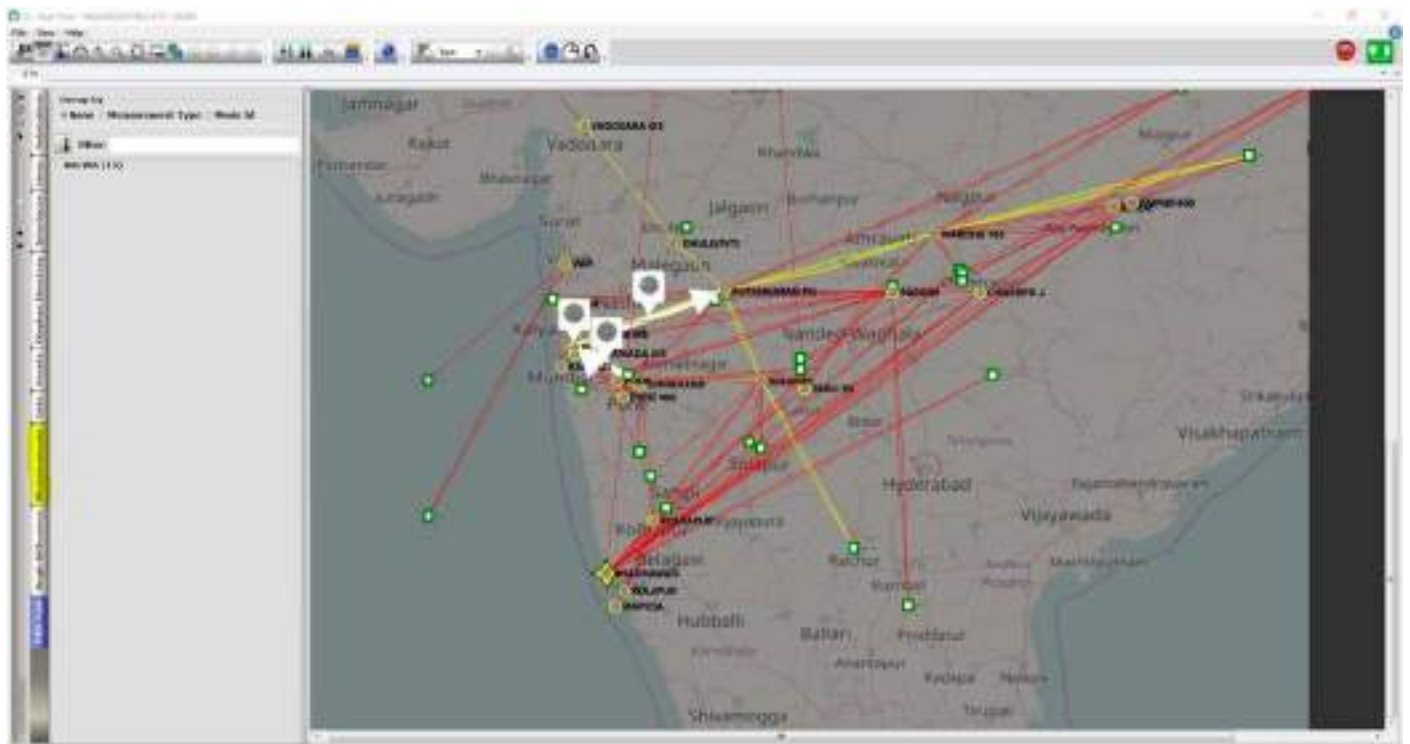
File View Help

Jamnagar
Rajkot
Vadodara
VADODARA-IES
Porbandar
Bhavnagar
Junagadh
Surat
Khandwa
Jalgaon
Burhanpur
DHULE(NTT)
Malegaon
Amravati
Nagpur
Kalyan
Mumbai
Pune
Nanded
Ahmednagar
Solapur
Sangli
Kolhapur
Belagavi
Hubballi
Ballari
Raichur
Hyderabad
Vijayawada
Visakhapatnam
Srikakulam
Proddatur
Kurnool
Kadapa
Shivamogga